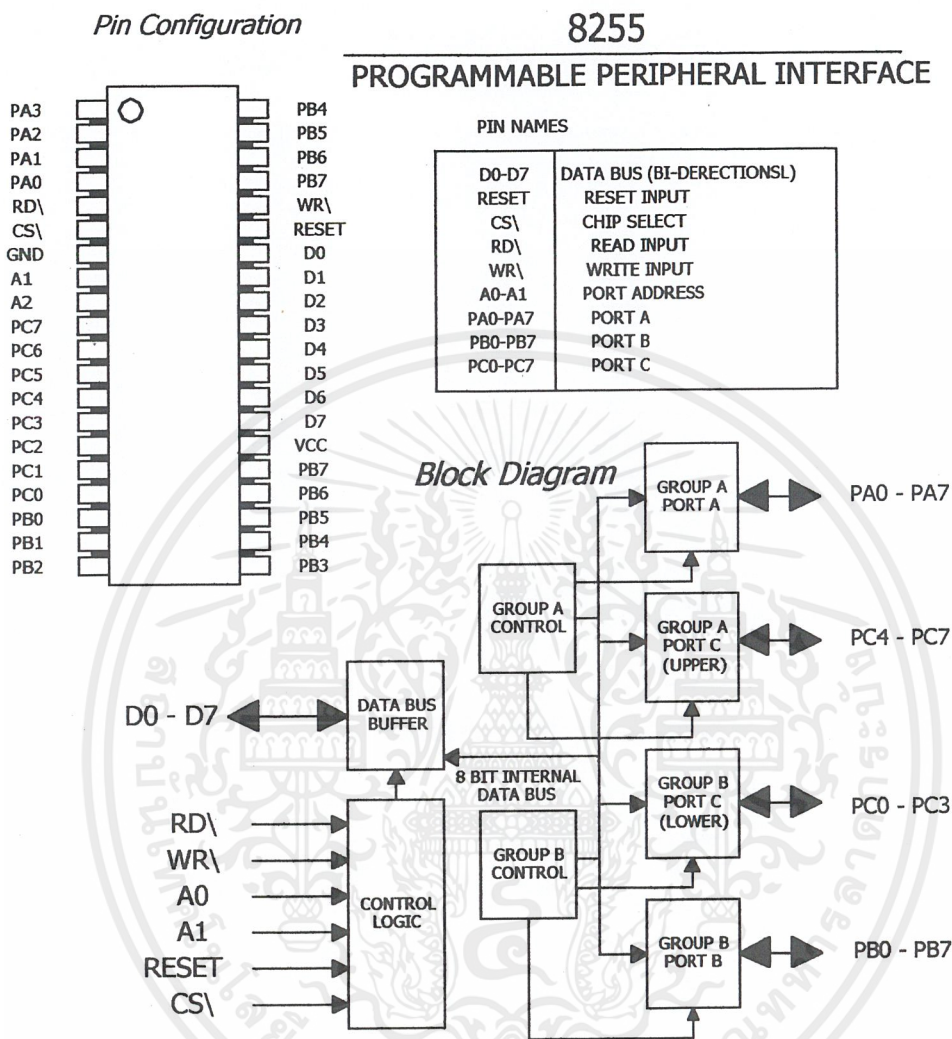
Pin Configuration

8255

PROGRAMMABLE PERIPHERAL INTERFACE

| | |
|---|---|
| PA3 | PB4 |
| PA2 | PB5 |
| PA1 | PB6 |
| PA0 | PB7 |
| RD\ | WR\ |
| CS\ | RESET |
| GND | D0 |
| A1 | D1 |
| A2 | D2 |
| PC7 | D3 |
| PC6 | D4 |
| PC5 | D5 |
| PC4 | D6 |
| PC3 | D7 |
| PC2 | VCC |
| PC1 | PB7 |
| PC0 | PB6 |
| PB0 | PB5 |
| PB1 | PB4 |
| PB2 | PB3 |

PIN NAMES

| | |
|---|---|
| D0-D7 | DATA BUS (BI-DERECTIONSL) |
| RESET | RESET INPUT |
| CS\ | CHIP SELECT |
| RD\ | READ INPUT |
| WR\ | WRITE INPUT |
| A0-A1 | PORT ADDRESS |
| PA0-PA7 | PORT A |
| PB0-PB7 | PORT B |
| PC0-PC7 | PORT C |

Block Diagram

GROUP A PORT A

PA0 - PA7

GROUP A CONTROL

GROUP A PORT C (UPPER)

PC4 - PC7

D0 - D7

DATA BUS BUFFER

8 BIT INTERNAL DATA BUS

GROUP B PORT C (LOWER)

PC0 - PC3

RD\
WR\
A0
A1
RESET
CS\

GROUP B CONTROL

CONTROL LOGIC

GROUP B PORT B

PB0 - PB7